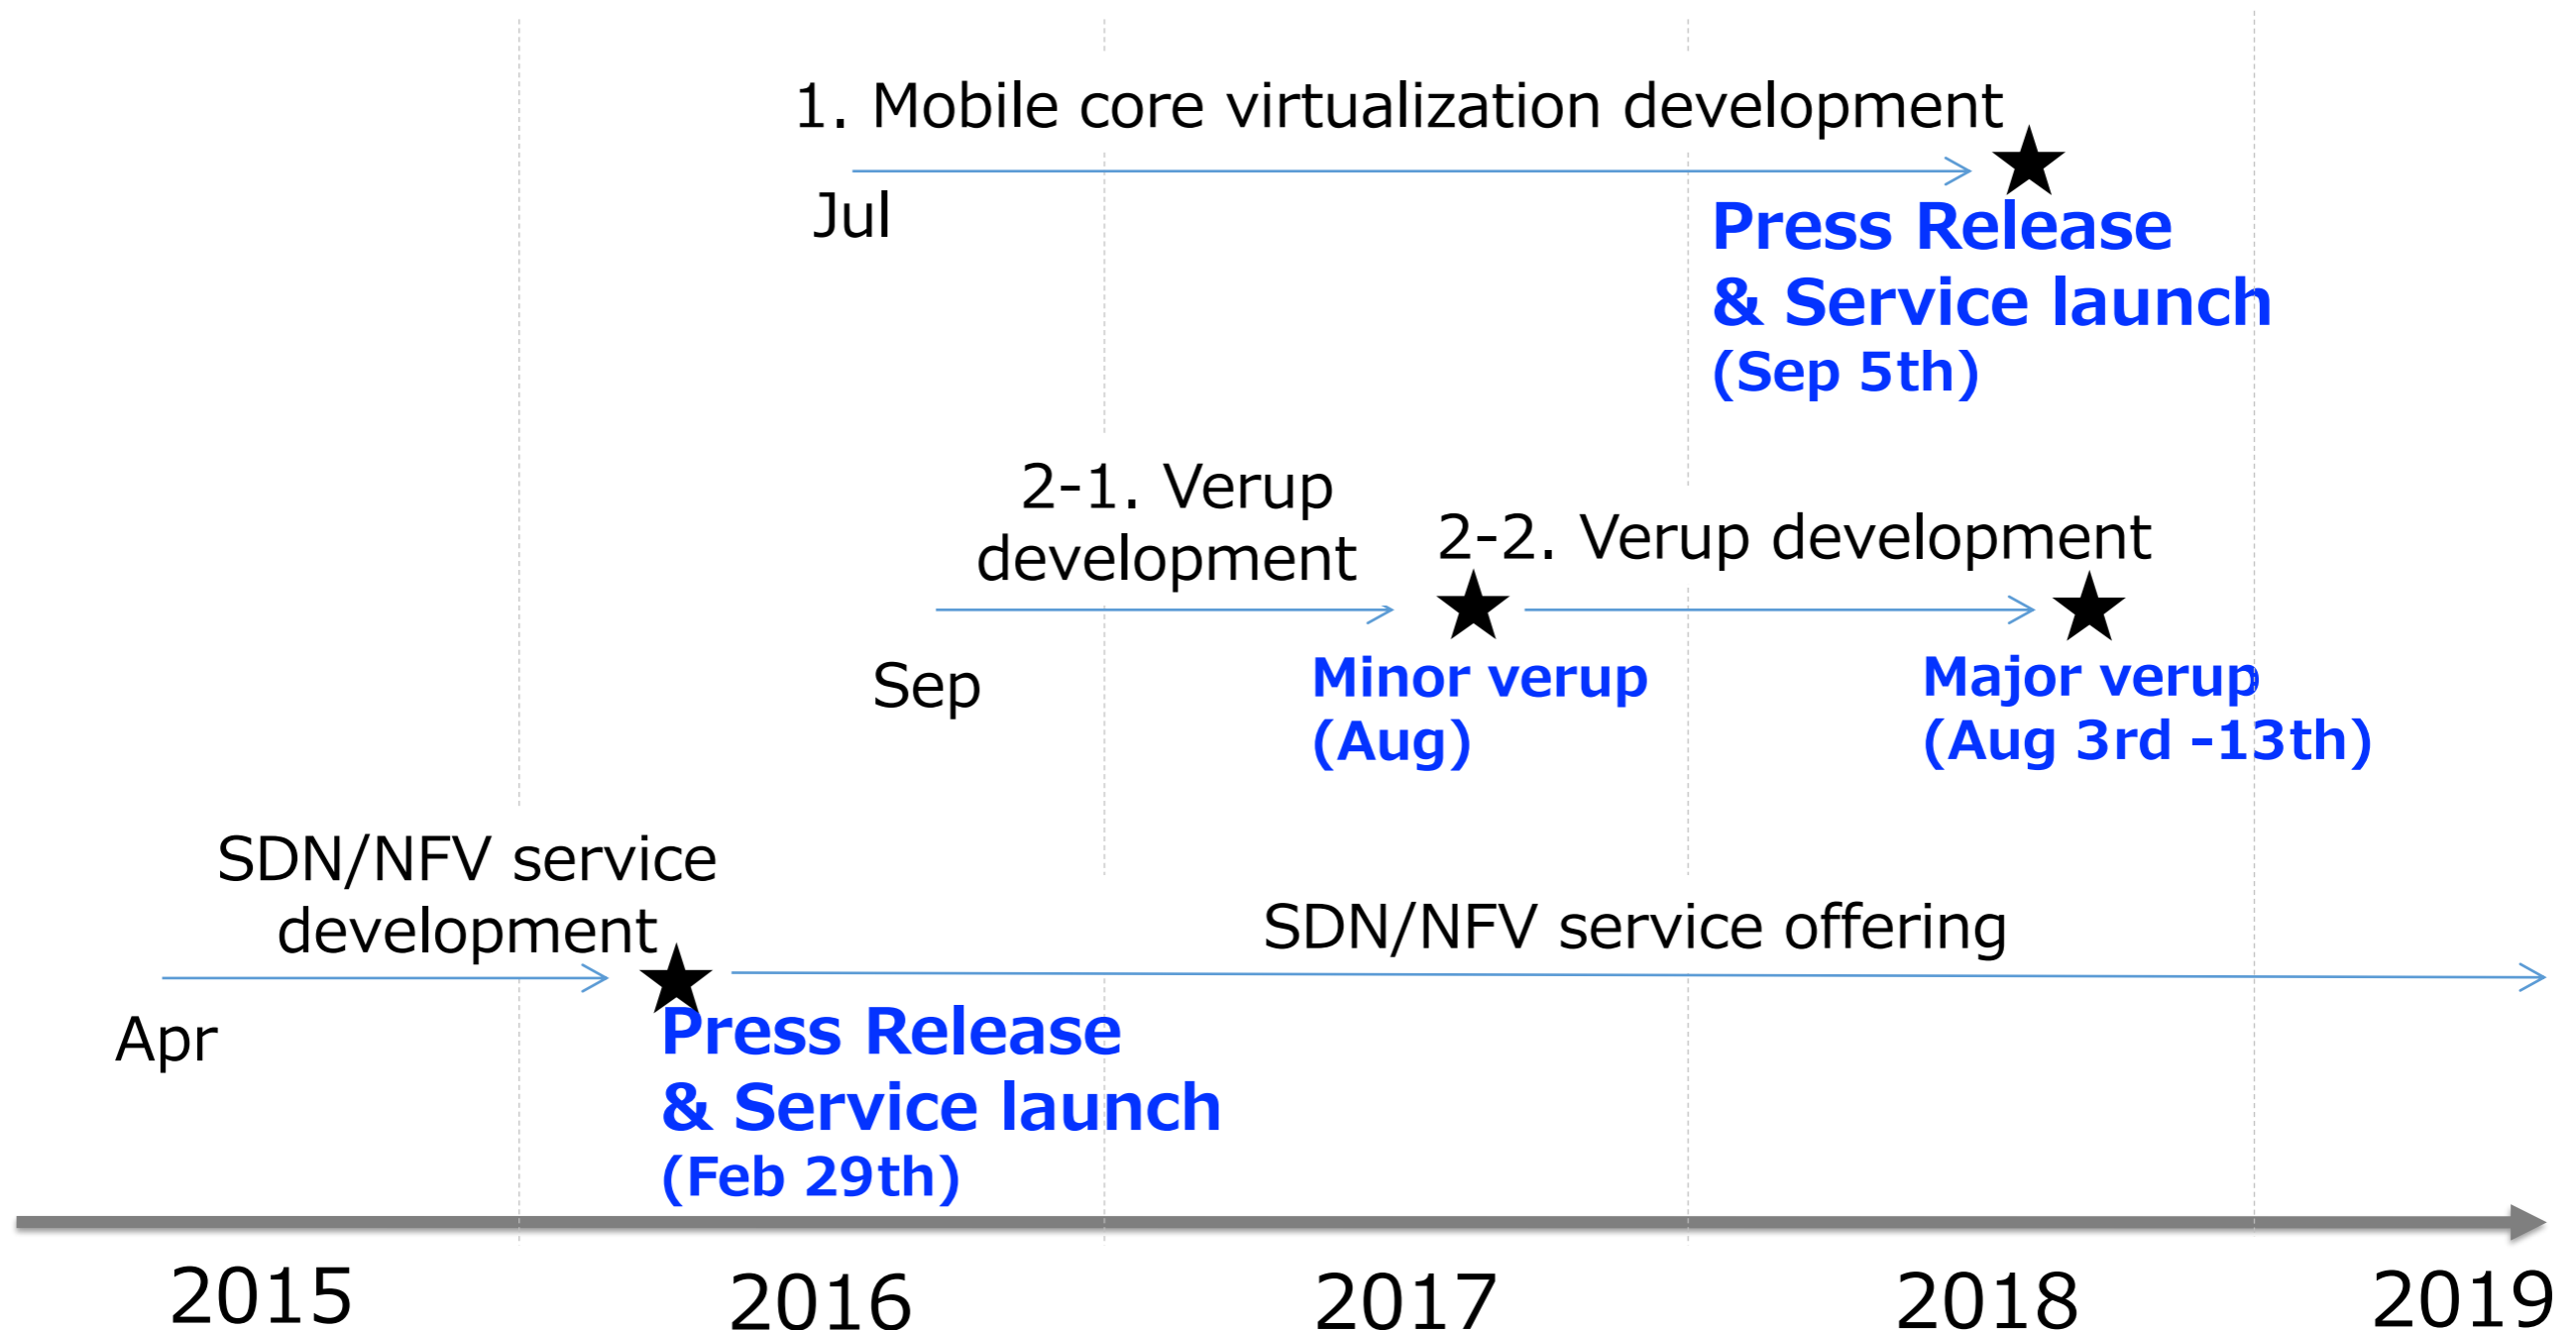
1. Mobile core virtualization development

Jul

Press Release & Service launch (Sep 5th)

2-1. Verup development

Sep

2-2. Verup development

Minor verup (Aug)

Major verup (Aug 3rd -13th)

SDN/NFV service development

Apr

SDN/NFV service offering

Press Release & Service launch (Feb 29th)

2015

2016

2017

2018

2019